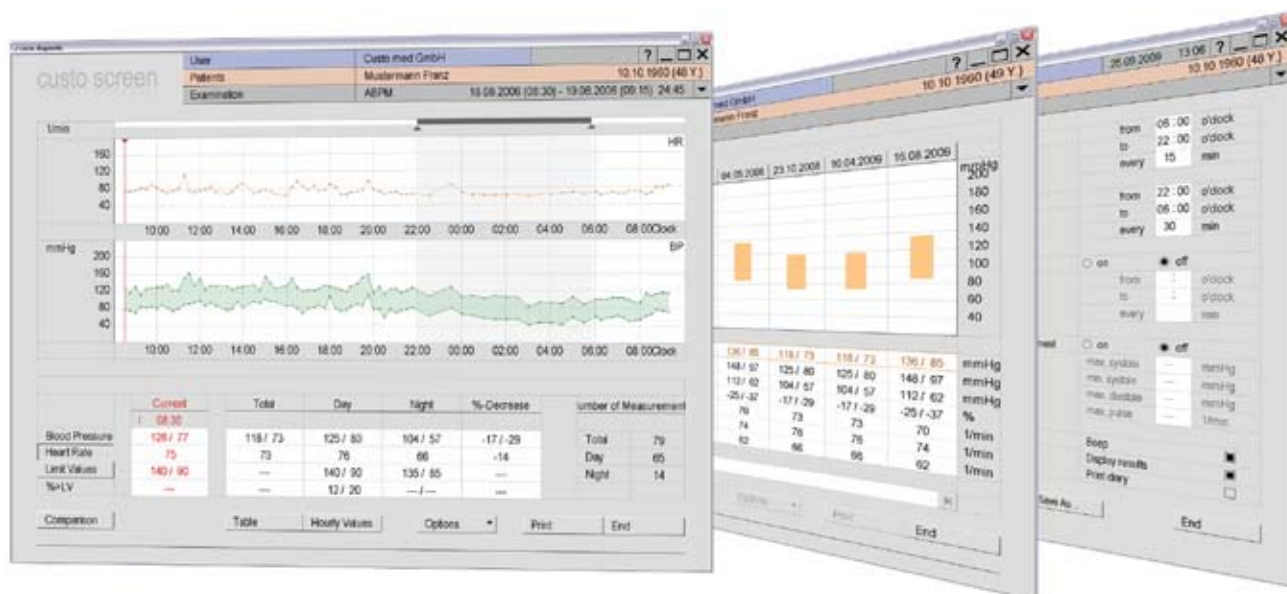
custo screen

| User | Custo med GmbH |
|---|---|
| Patients | Mustermann Franz 10.10.1960 (46 Y) |
| Examination | ABPM 16.08.2006 (08:30) - 19.08.2006 (09:15) 24:45 |

Units
HR
160
120
80
40
10:00 12:00 14:00 16:00 18:00 20:00 22:00 00:00 02:00 04:00 06:00 08:00Clock

mmHg
BP
200
160
120
80
40
10:00 12:00 14:00 16:00 18:00 20:00 22:00 00:00 02:00 04:00 06:00 08:00Clock

| | Current | Total | Day | Night | %-Decrease |
|---|---|---|---|---|---|
| | 08:30 | | | | |
| Blood Pressure | 128 / 77 | 118 / 73 | 125 / 80 | 104 / 57 | -17 / -29 |
| Heart Rate | 75 | 73 | 76 | 66 | -14 |
| Limit Values | 140 / 90 | --- | 140 / 90 | 135 / 85 | --- |
| %>LV | --- | --- | 12 / 20 | --- / --- | --- |

| Number of Measurement | |
|---|---|
| Total | 79 |
| Day | 65 |
| Night | 14 |

Comparison
Table
Hourly Values
Options
Print
End

? _ □ X
10.10.1960 (49 Y)
Custo med GmbH
Mustermann Franz

04.05.2008 23.10.2008 10.04.2009 15.08.2009
mmHg
200
180
160
140
120
100
80
60
40

| 136 / 85 | 118 / 73 | 118 / 73 | 136 / 85 | mmHg |
|---|---|---|---|---|
| 148 / 97 | 125 / 80 | 125 / 80 | 148 / 97 | mmHg |
| 112 / 62 | 104 / 57 | 104 / 57 | 112 / 62 | mmHg |
| -25 / -37 | -17 / -29 | -17 / -29 | -25 / -37 | % |
| 70 | 73 | 73 | 70 | 1/min |
| 74 | 76 | 76 | 74 | 1/min |
| 62 | 66 | 66 | 62 | 1/min |

Options
Print
End

25.09.2009 13:06 ? _ □ X
10.10.1960 (49 Y)

from 06 : 00 o'clock
to 22 : 00 o'clock
every 15 min

from 22 : 00 o'clock
to 06 : 00 o'clock
every 30 min

on off
from o'clock
to o'clock
every min

on off
max. systolic mmHg
min. systolic mmHg
max. diastolic mmHg
max. pulse 1/min

Beep
Display results
Print diary

Save As...
End